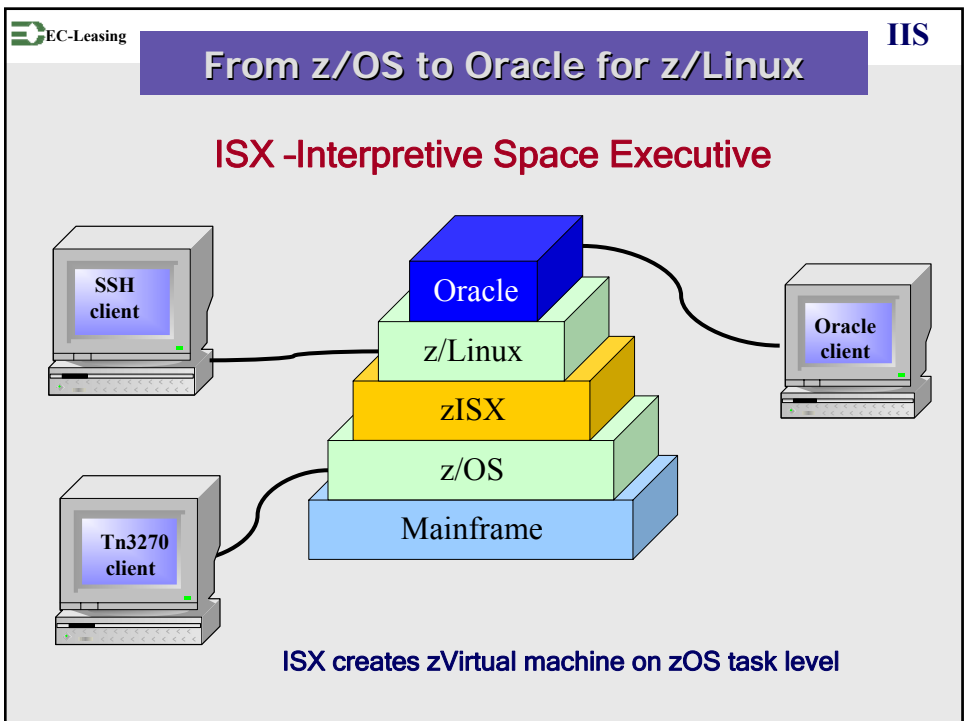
EC-Leasing

IIS

From z/OS to Oracle for z/Linux

ISX -Interpretive Space Executive

SSH client

Oracle

z/Linux

zISX

z/OS

Mainframe

Oracle client

Tn3270 client

ISX creates zVirtual machine on zOS task level